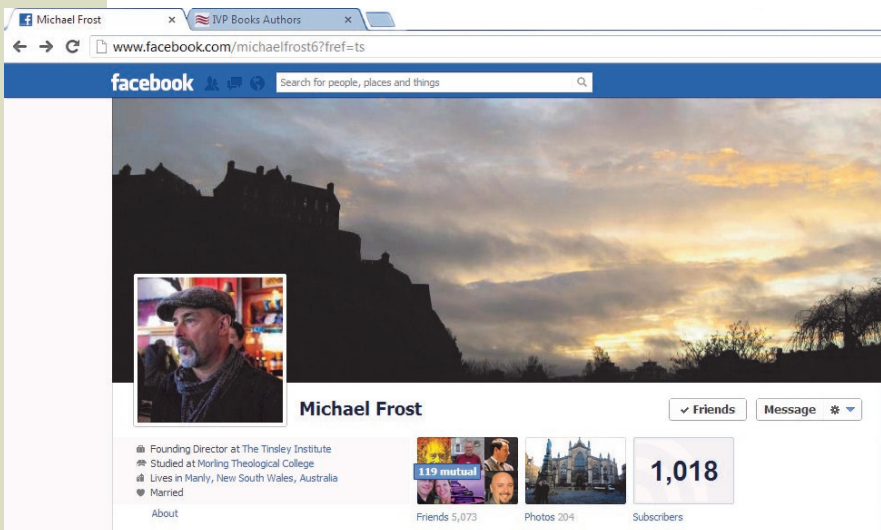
Michael Frost ×
IVP Books Authors ×
www.facebook.com/michaelfrost6?fref=ts
facebook
Search for people, places and things
Michael Frost
✓ Friends
Message
Founding Director at The Tinsley Institute
Studied at Morling Theological College
Lives in Manly, New South Wales, Australia
Married
About
119 mutual
Friends 5,073
Photos 204
1,018
Subscribers